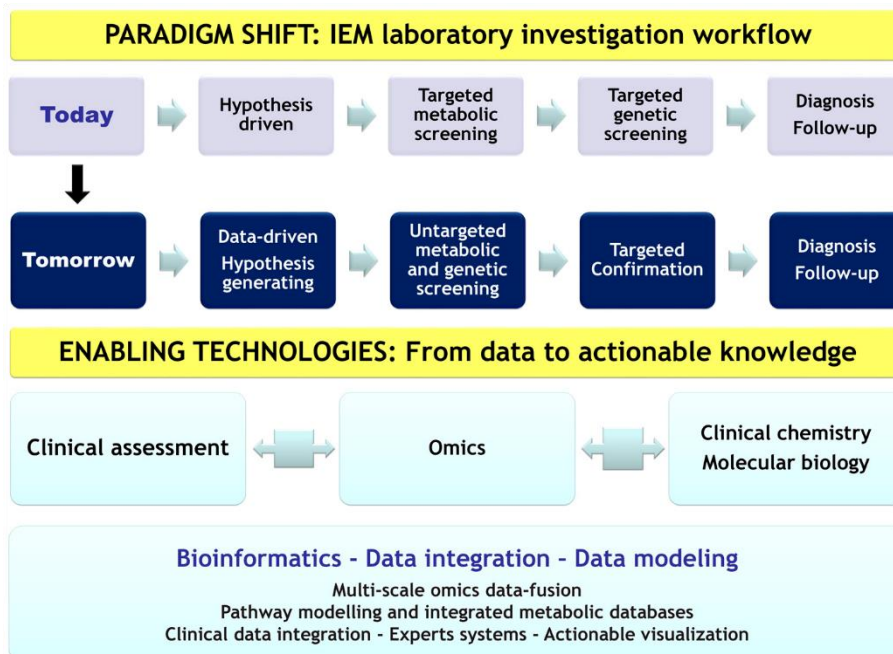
PARADIGM SHIFT: IEM laboratory investigation workflow

Today

Hypothesis driven

Targeted metabolic screening

Targeted genetic screening

Diagnosis Follow-up

Tomorrow

Data-driven Hypothesis generating

Untargeted metabolic and genetic screening

Targeted Confirmation

Diagnosis Follow-up

ENABLING TECHNOLOGIES: From data to actionable knowledge

Clinical assessment

Omics

Clinical chemistry Molecular biology

Bioinformatics - Data integration - Data modeling

Multi-scale omics data-fusion
Pathway modelling and integrated metabolic databases
Clinical data integration - Experts systems - Actionable visualization